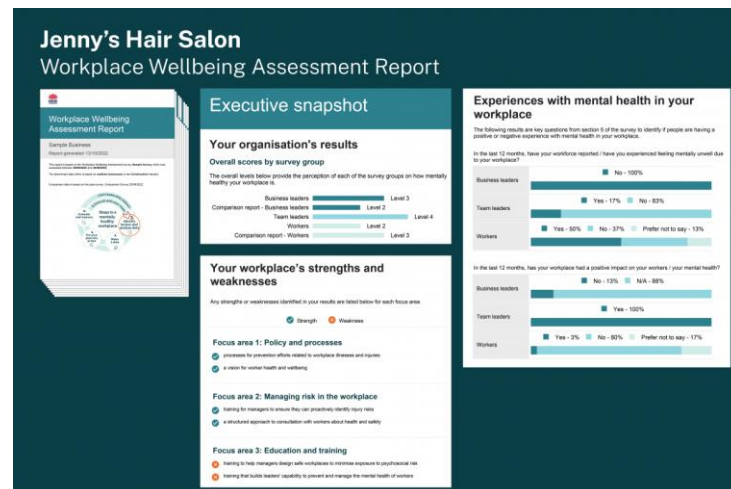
Jenny's Hair Salon
Workplace Wellbeing Assessment Report

Workplace Wellbeing Assessment Report

Sample Business
Report generated 12/10/2022

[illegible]

Executive snapshot

Your organisation's results

Overall scores by survey group

The overall levels below provide the perception of each of the survey groups on how mentally healthy your workplace is.

Business leaders Level 3
Comparison report - Business leaders Level 2
Team leaders Level 4
Workers Level 2
Comparison report - Workers Level 3

Your workplace's strengths and weaknesses

Any strengths or weaknesses identified in your results are listed below for each focus area.

Strength Weakness

Focus area 1: Policy and processes

processes for prevention efforts related to workplace illnesses and injuries

a vision for worker health and wellbeing

Focus area 2: Managing risk in the workplace

training for managers to ensure they can proactively identify injury risks

a structured approach to consultation with workers about health and safety

Focus area 3: Education and training

training to help managers design safe workplaces to minimise exposure to psychosocial risk

training that builds leaders' capability to prevent and manage the mental health of workers

Experiences with mental health in your workplace

The following results are key questions from section 5 of the survey to identify if people are having a positive or negative experience with mental health in your workplace.

In the last 12 months, have your workforce reported / have you experienced feeling mentally unwell due to your workplace?

Business leaders
No - 100%

Team leaders
Yes - 17% No - 83%

Workers
Yes - 50% No - 37% Prefer not to say - 13%

In the last 12 months, has your workplace had a positive impact on your workers / your mental health?

Business leaders
No - 13% N/A - 88%

Team leaders
Yes - 100%

Workers
Yes - 3% No - 80% Prefer not to say - 17%